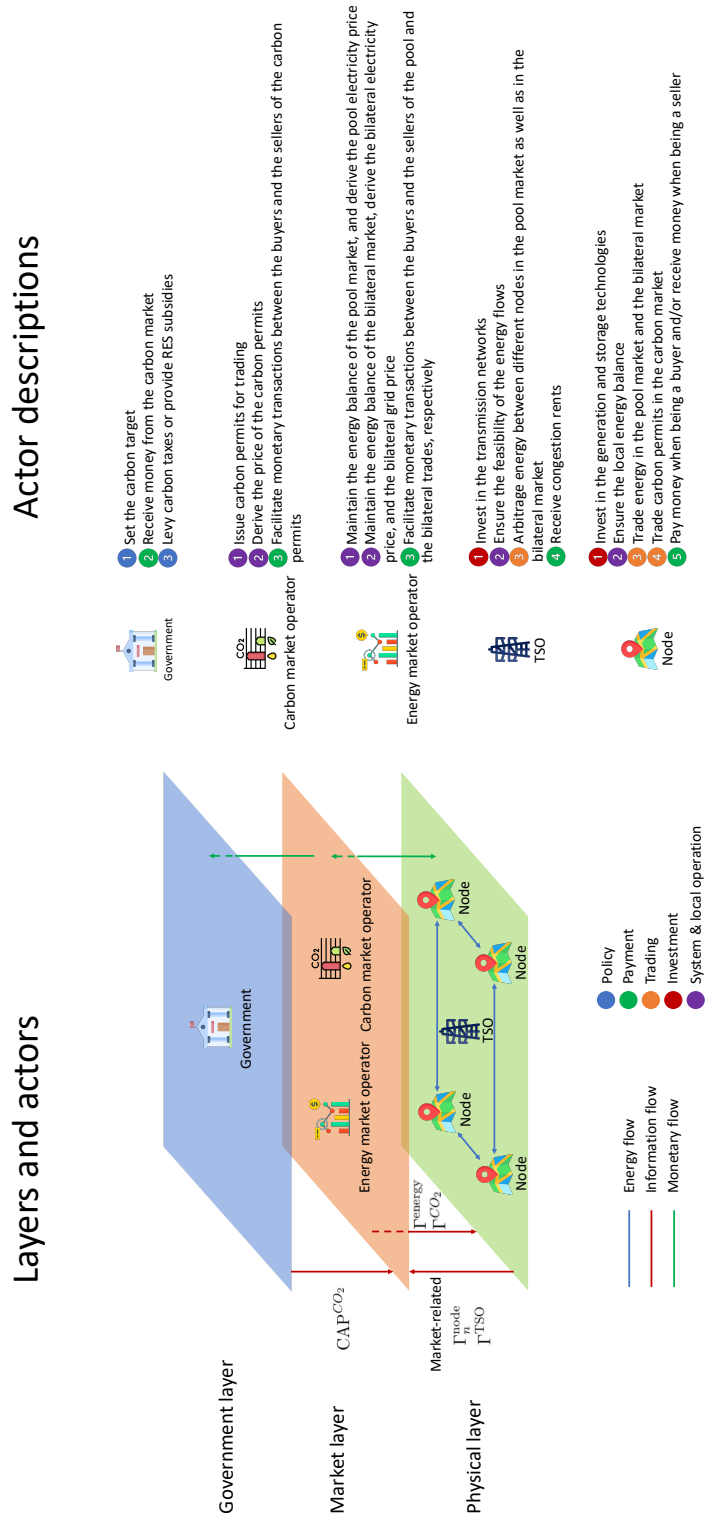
Layers and actors

Government layer

Market layer

Physical layer

$\mathrm{CAP}^{CO_2}$

Market-related

$\Gamma_n^{\mathrm{node}}$

$\Gamma^{\mathrm{TSO}}$

$\Gamma^{\mathrm{energy}}$

$\Gamma^{CO_2}$

Government

Energy market operator

Carbon market operator

$CO_2$

Node

Node

TSO

Node

Node

Energy flow

Information flow

Monetary flow

Policy

Payment

Trading

Investment

System & local operation

Actor descriptions

Government

1 Set the carbon target
2 Receive money from the carbon market
3 Levy carbon taxes or provide RES subsidies

$CO_2$
Carbon market operator

1 Issue carbon permits for trading
2 Derive the price of the carbon permits
3 Facilitate monetary transactions between the buyers and the sellers of the carbon permits

Energy market operator

1 Maintain the energy balance of the pool market, and derive the pool electricity price
2 Maintain the energy balance of the bilateral market, derive the bilateral electricity price, and the bilateral grid price
3 Facilitate monetary transactions between the buyers and the sellers of the pool and the bilateral trades, respectively

TSO

1 Invest in the transmission networks
2 Ensure the feasibility of the energy flows
3 Arbitrage energy between different nodes in the pool market as well as in the bilateral market
4 Receive congestion rents

Node

1 Invest in the generation and storage technologies
2 Ensure the local energy balance
3 Trade energy in the pool market and the bilateral market
4 Trade carbon permits in the carbon market
5 Pay money when being a buyer and/or receive money when being a seller